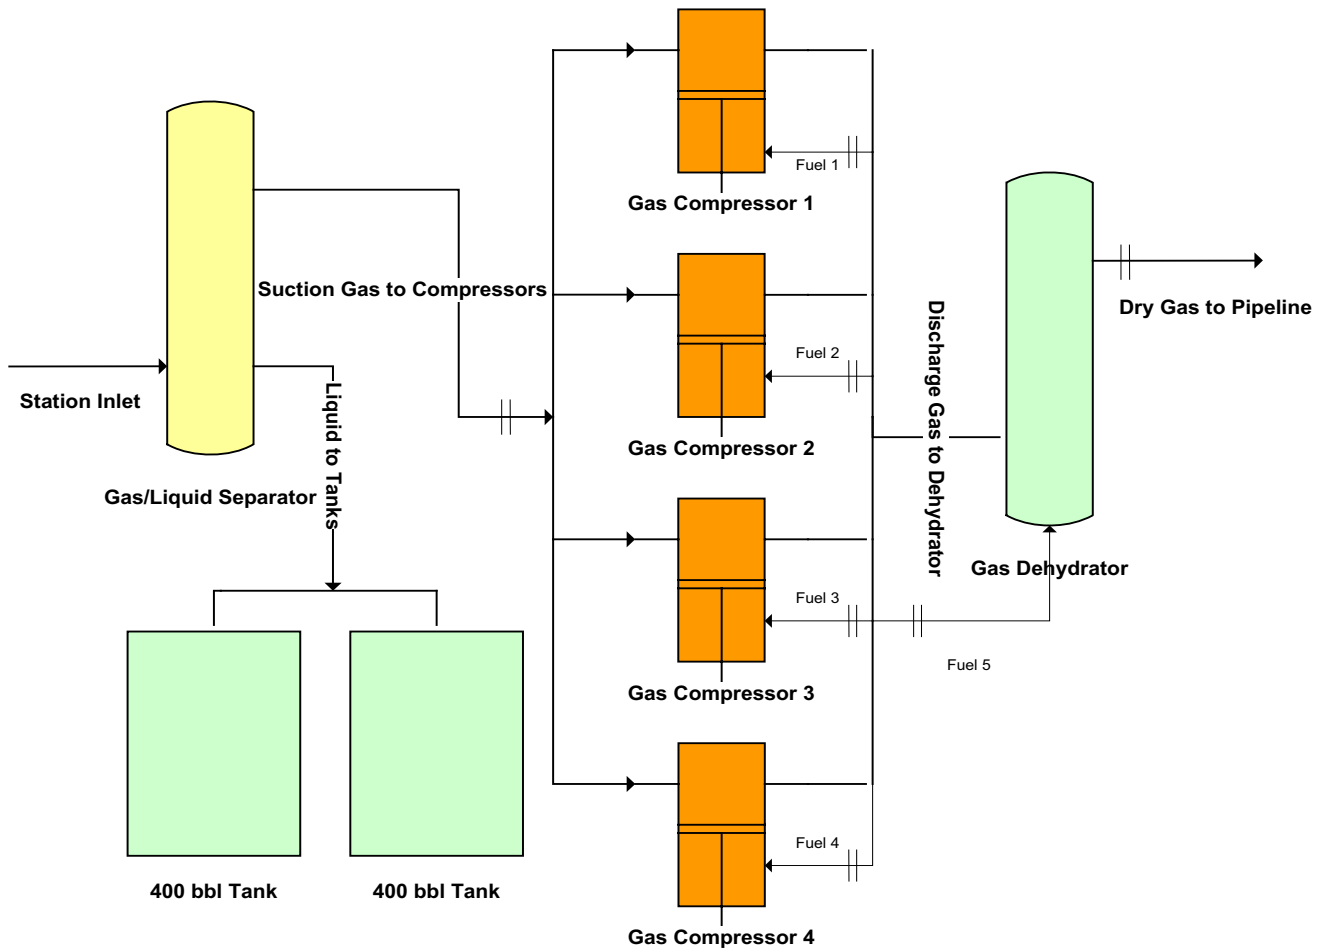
Fuel 1

Gas Compressor 1

Suction Gas to Compressors

Dry Gas to Pipeline

Fuel 2

Station Inlet

Liquid to Tanks

Gas Compressor 2

Discharge Gas to Dehydrator

Gas/Liquid Separator

Gas Dehydrator

Fuel 3

Fuel 5

Gas Compressor 3

Fuel 4

400 bbl Tank

400 bbl Tank

Gas Compressor 4